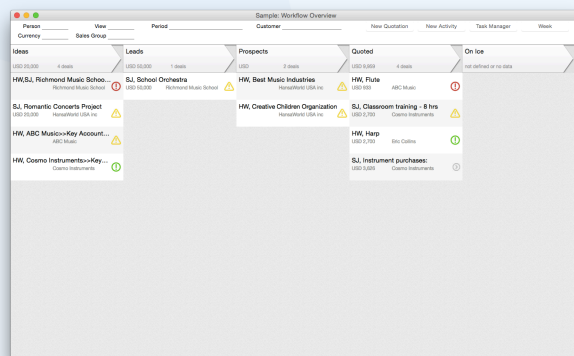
Sample: Workflow Overview

Person View Period Customer New Quotation New Activity Task Manager Week
Currency Sales Group

| Ideas | Leads | Prospects | Quoted | On Ice |
|---|---|---|---|---|
| USD 20,000 4 deals | USD 50,000 1 deals | USD 2 deals | USD 9,669 4 deals | not defined or no data |
| HW,SJ, Richmond Music Schoo... Richmond Music School | SJ, School Orchestra USD 50,000 Richmond Music School | HW, Best Music Industries HansaWorld USA inc | HW, Flute USD 332 ABC Music | |
| SJ, Romantic Concerts Project USD 20,000 HansaWorld USA inc | | HW, Creative Children Organization HansaWorld USA inc | SJ, Classroom training - 8 hrs USD 2,700 Cosmo Instruments | |
| HW, ABC Music>>Key Account... ABC Music | | | HW, Harp USD 2,700 Eric Collins | |
| HW, Cosmo Instruments>>Key... Cosmo Instruments | | | SJ, Instrument purchases: USD 3,605 Cosmo Instruments | |